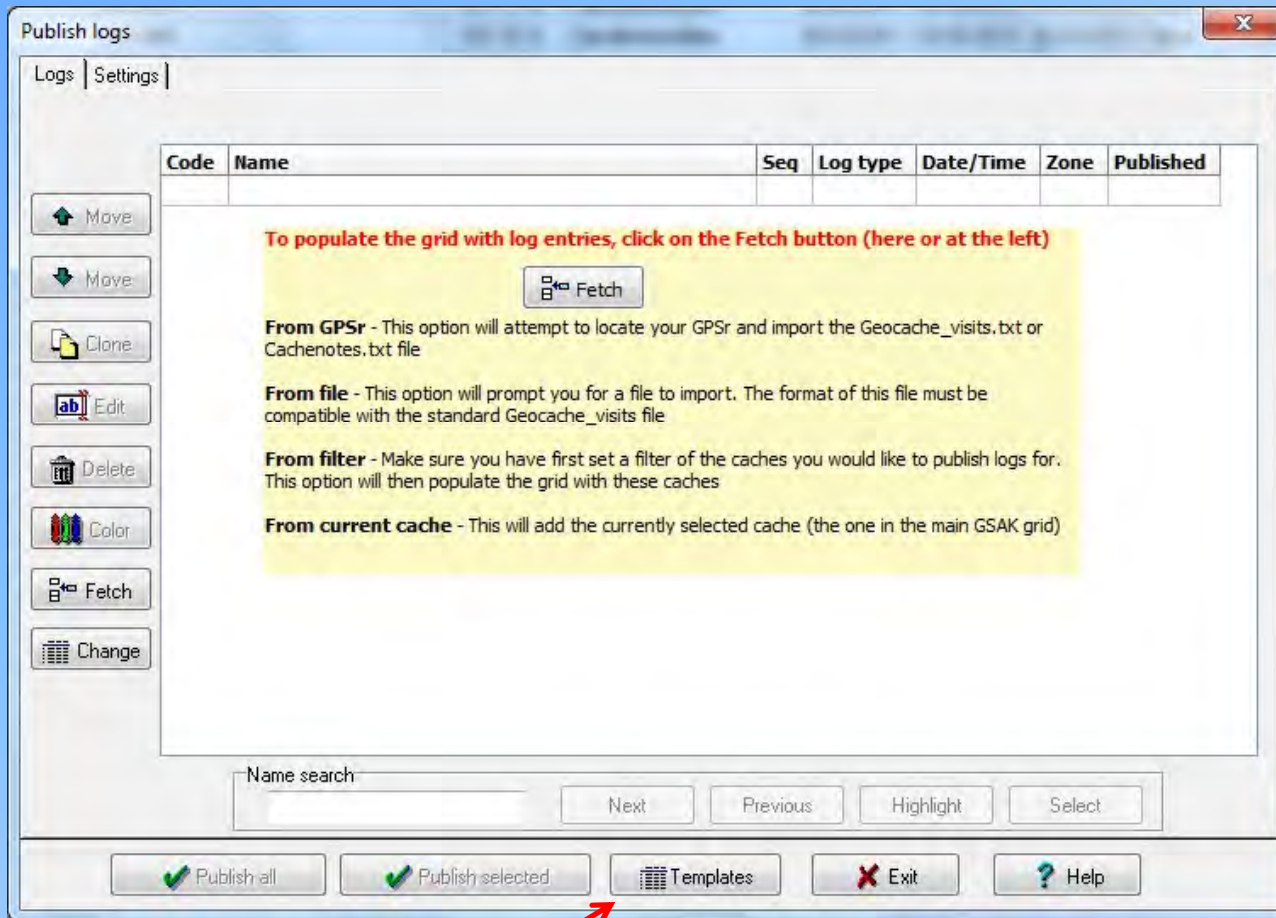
Publish logs

Logs | Settings

| Code | Name | Seq | Log type | Date/Time | Zone | Published |
|---|---|---|---|---|---|---|
| | | | | | | |

Move

Move

Clone

Edit

Delete

Color

Fetch

Change

To populate the grid with log entries, click on the Fetch button (here or at the left)

Fetch

**From GPSr** - This option will attempt to locate your GPSr and import the Geocache_visits.txt or Cachenotes.txt file

**From file** - This option will prompt you for a file to import. The format of this file must be compatible with the standard Geocache_visits file

**From filter** - Make sure you have first set a filter of the caches you would like to publish logs for. This option will then populate the grid with these caches

**From current cache** - This will add the currently selected cache (the one in the main GSAK grid)

Name search

Next

Previous

Highlight

Select

Publish all

Publish selected

Templates

Exit

Help